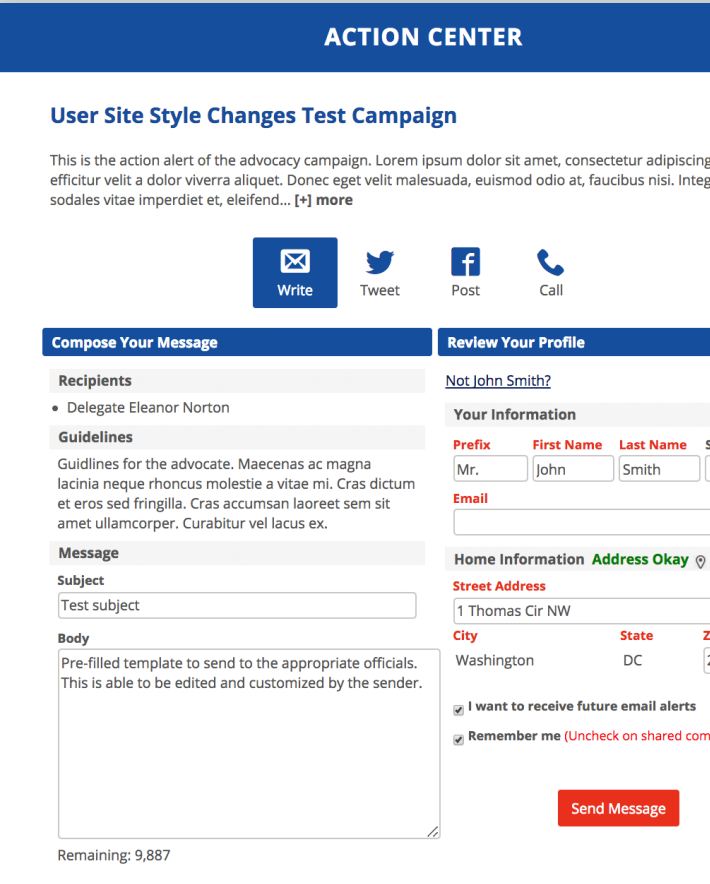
ACTION CENTER

User Site Style Changes Test Campaign

This is the action alert of the advocacy campaign. Lorem ipsum dolor sit amet, consectetur adipiscing efficitur velit a dolor viverra aliquet. Donec eget velit malesuada, euismod odio at, faucibus nisi. Integ sodales vitae imperdiet et, eleifend... [+] more

Write
Tweet
Post
Call

Compose Your Message

Recipients

• Delegate Eleanor Norton

Guidelines

Guidlines for the advocate. Maecenas ac magna lacinia neque rhoncus molestie a vitae mi. Cras dictum et eros sed fringilla. Cras accumsan laoreet sem sit amet ullamcorper. Curabitur vel lacus ex.

Message

Subject

Test subject

Body

Pre-filled template to send to the appropriate officials. This is able to be edited and customized by the sender.

Remaining: 9,887

Review Your Profile

Not John Smith?

Your Information

Prefix
Mr.
First Name
John
Last Name
Smith

Email

Home Information Address Okay

Street Address
1 Thomas Cir NW
City
Washington
State
DC

I want to receive future email alerts

Remember me (Uncheck on shared com

Send Message